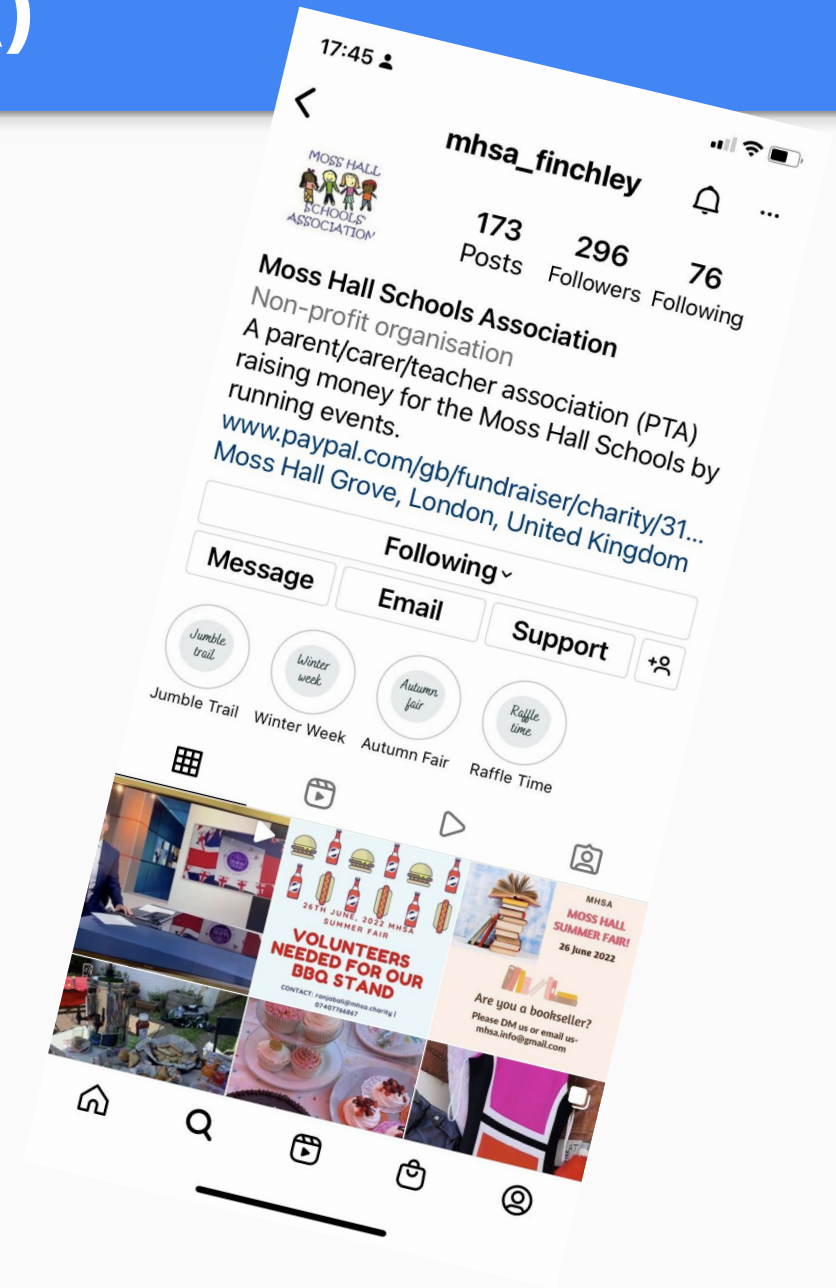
17:45

mhsa_finchley

MOSS HALL SCHOOLS' ASSOCIATION

173 Posts
296 Followers
76 Following

Moss Hall Schools Association
Non-profit organisation
A parent/carer/teacher association (PTA) raising money for the Moss Hall Schools by running events.
www.paypal.com/gb/fundraiser/charity/31...
Moss Hall Grove, London, United Kingdom

Following
Message
Email
Support

Jumble trail
Jumble Trail
Winter week
Winter Week
Autumn fair
Autumn Fair
Raffle time
Raffle Time

26TH JUNE, 2022 MHSA SUMMER FAIR
VOLUNTEERS NEEDED FOR OUR BBQ STAND
CONTACT: ranjabali@mhsa.charity | 07407766867

MHSA
MOSS HALL SUMMER FAIR!
26 June 2022
Are you a bookseller?
Please DM us or email us- mhsa.info@gmail.com